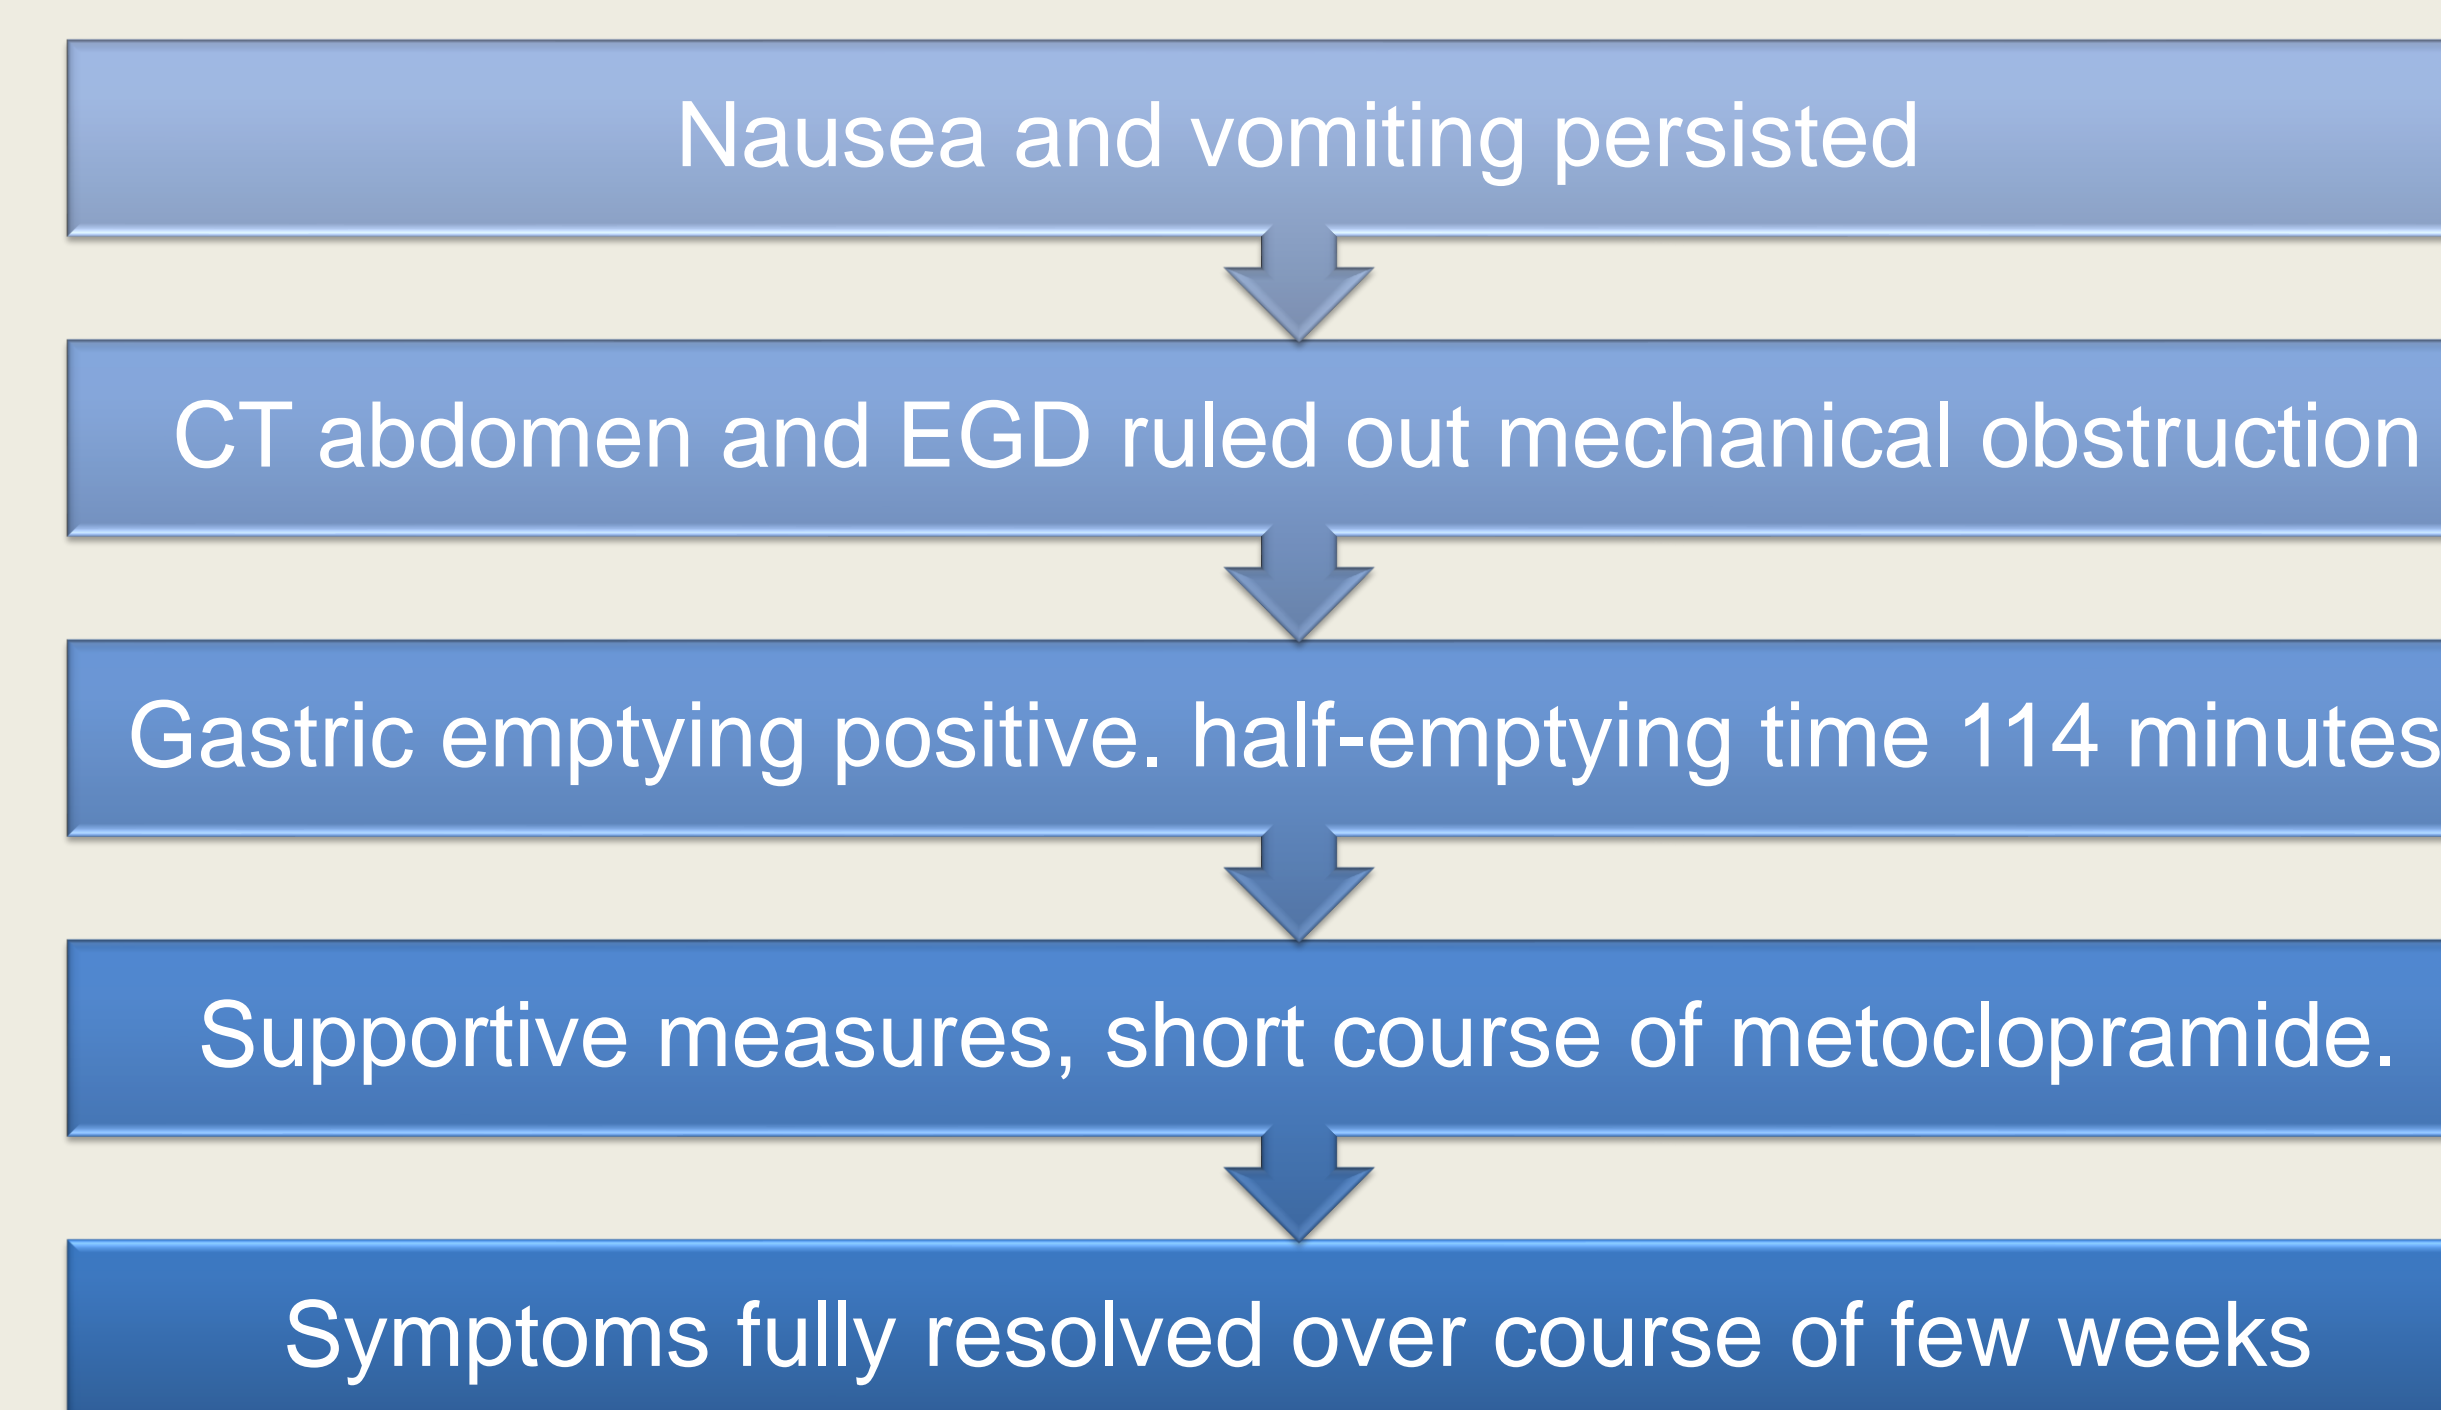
Nausea and vomiting persisted

CT abdomen and EGD ruled out mechanical obstruction

Gastric emptying positive. half-emptying time 114 minutes

Supportive measures, short course of metoclopramide.

Symptoms fully resolved over course of few weeks